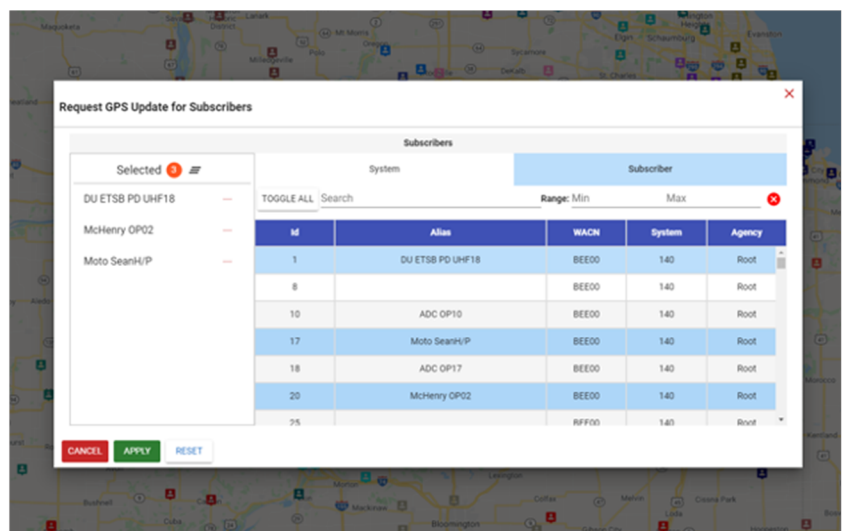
Request GPS Update for Subscribers

Subscribers

Selected 3

DU ETSB PD UHF18

McHenry OP02

Moto SeanH/P

System

Subscriber

TOGGLE ALL

Search

Range: Min

Max

| Id | Alias | WACN | System | Agency |
|---|---|---|---|---|
| 1 | DU ETSB PD UHF18 | BEE00 | 140 | Root |
| 8 | | BEE00 | 140 | Root |
| 10 | ADC OP10 | BEE00 | 140 | Root |
| 17 | Moto SeanH/P | BEE00 | 140 | Root |
| 18 | ADC OP17 | BEE00 | 140 | Root |
| 20 | McHenry OP02 | BEE00 | 140 | Root |
| 25 | | BEE00 | 140 | Root |

CANCEL

APPLY

RESET